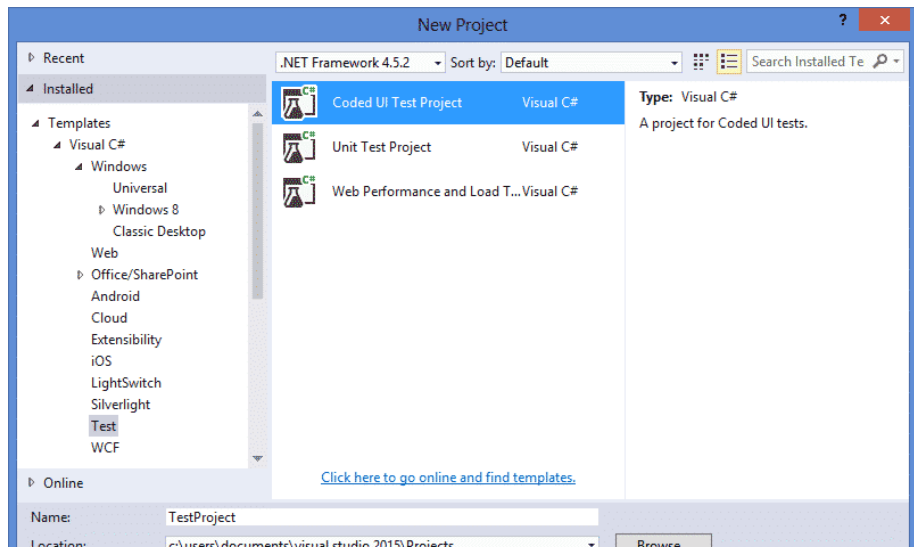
New Project

?

▷ Recent

◢ Installed

◢ Templates
◢ Visual C#
◢ Windows
Universal
▷ Windows 8
Classic Desktop
Web
▷ Office/SharePoint
Android
Cloud
Extensibility
iOS
LightSwitch
Silverlight
Test
WCF

▷ Online

.NET Framework 4.5.2
Sort by:
Default
Search Installed Te

C#
Coded UI Test Project
Visual C#

C#
Unit Test Project
Visual C#

C#
Web Performance and Load T...
Visual C#

Type: Visual C#
A project for Coded UI tests.

Click here to go online and find templates.

Name:
TestProject

Location:
c:\users\documents\visual studio 2015\Projects
Browse...